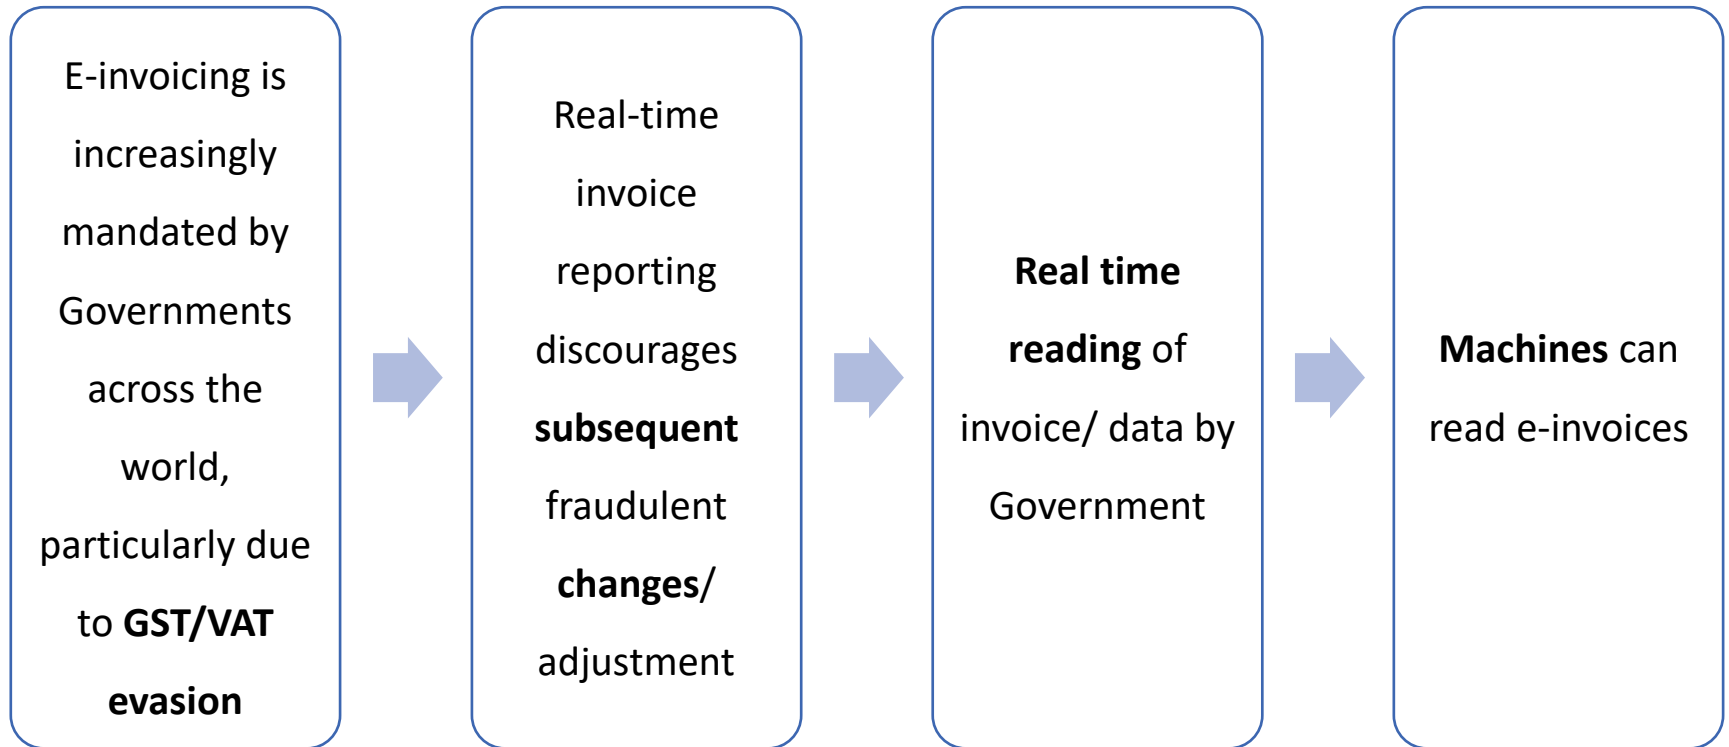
E-invoicing is increasingly mandated by Governments across the world, particularly due to GST/VAT evasion

Real-time invoice reporting discourages subsequent fraudulent changes/ adjustment

Real time reading of invoice/ data by Government

Machines can read e-invoices